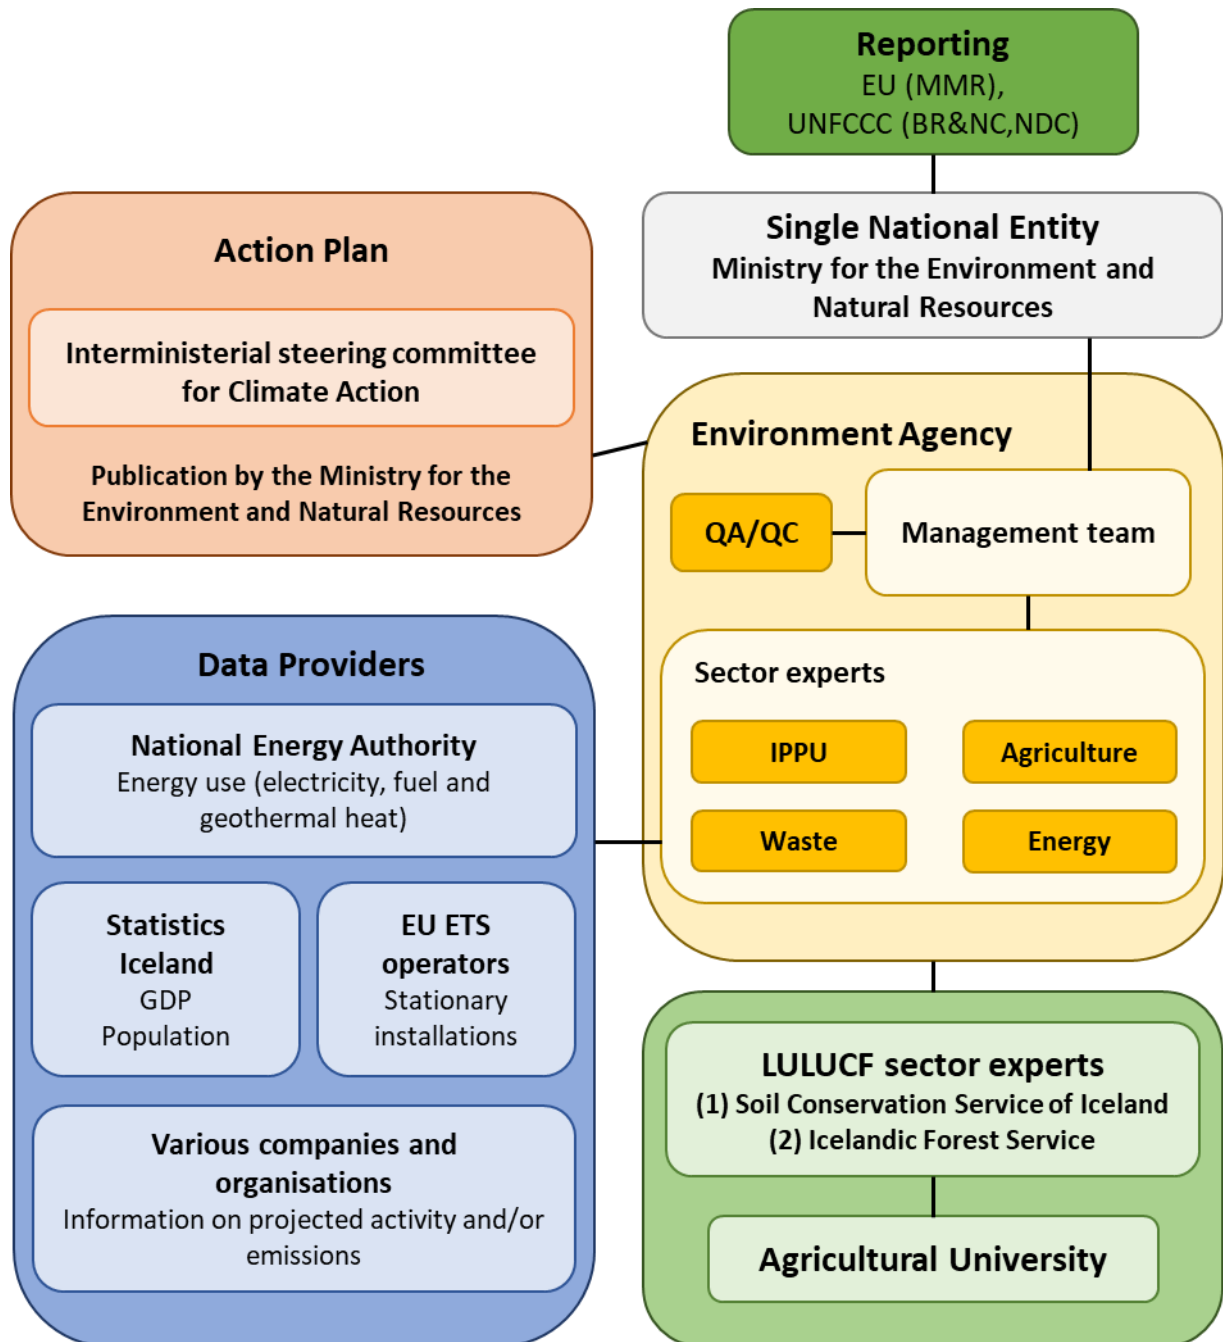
Reporting
EU (MMR),
UNFCCC (BR&NC,NDC)

Action Plan

Interministerial steering committee for Climate Action

Publication by the Ministry for the Environment and Natural Resources

Single National Entity
Ministry for the Environment and Natural Resources

Environment Agency

QA/QC

Management team

Sector experts

IPPU

Agriculture

Waste

Energy

Data Providers

National Energy Authority
Energy use (electricity, fuel and geothermal heat)

Statistics Iceland
GDP
Population

EU ETS operators
Stationary installations

Various companies and organisations
Information on projected activity and/or emissions

LULUCF sector experts
(1) Soil Conservation Service of Iceland
(2) Icelandic Forest Service

Agricultural University